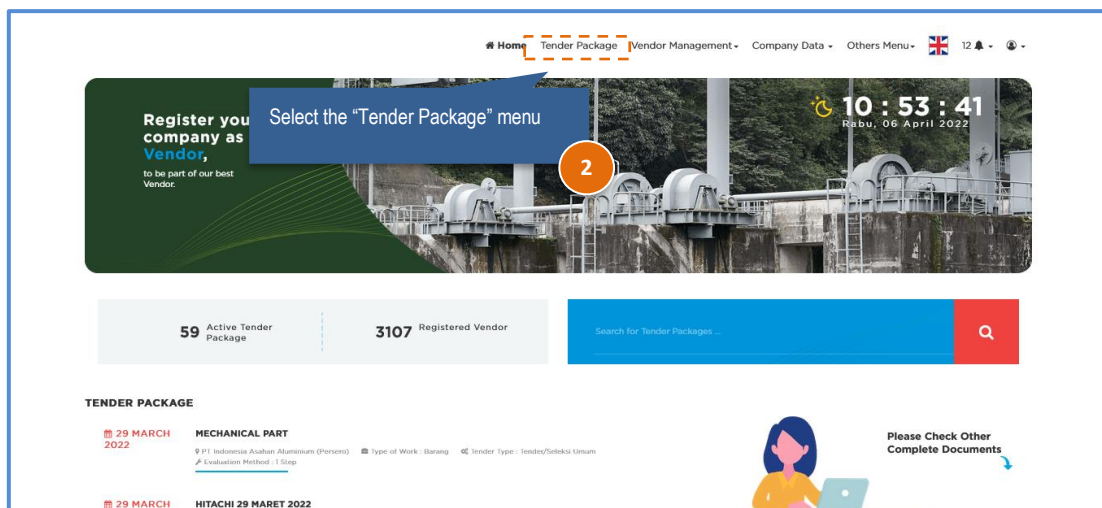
Home Tender Package Vendor Management Company Data Others Menu 12

Register you company as Vendor, to be part of our best Vendor.

Select the “Tender Package” menu

2

10 : 53 : 41
Rabu, 06 April 2022

59 Active Tender Package

3107 Registered Vendor

Search for Tender Packages ...

TENDER PACKAGE

29 MARCH 2022

MECHANICAL PART

PT Indonesia Asahan Aluminium (Persero) Type of Work : Barang Tender Type : Tender/Seleksi Umum
Evaluation Method : 1 Step

Please Check Other Complete Documents

29 MARCH

HITACHI 29 MARET 2022